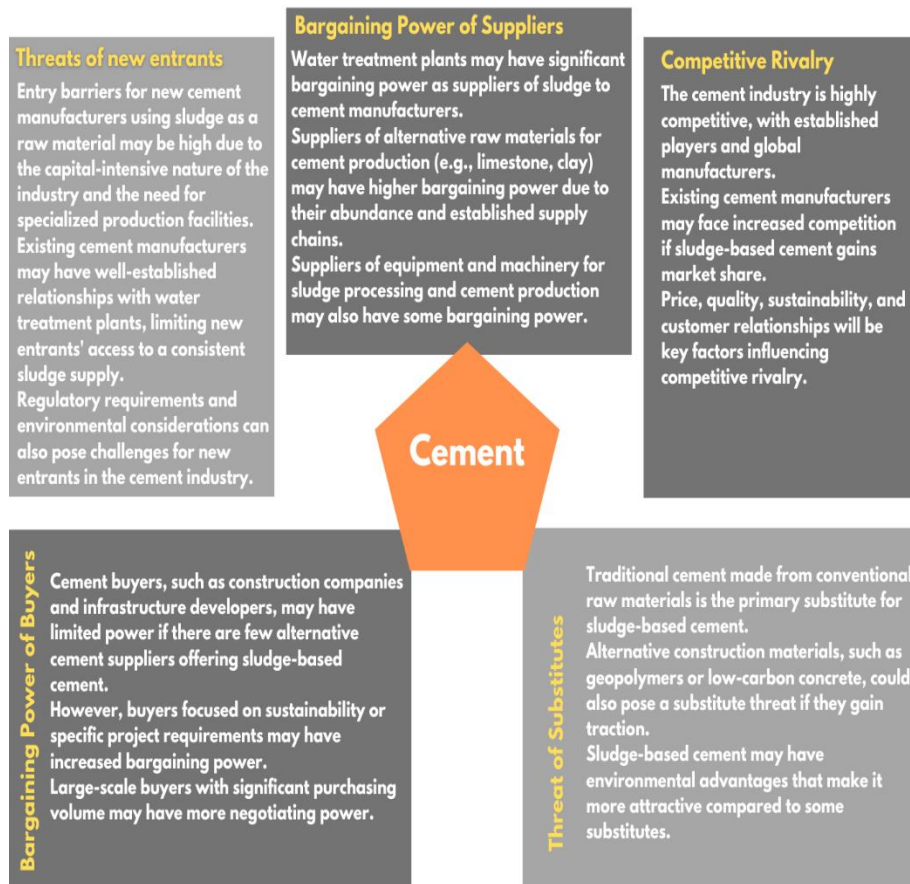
Bargaining Power of Suppliers

Water treatment plants may have significant bargaining power as suppliers of sludge to cement manufacturers.
Suppliers of alternative raw materials for cement production (e.g., limestone, clay) may have higher bargaining power due to their abundance and established supply chains.
Suppliers of equipment and machinery for sludge processing and cement production may also have some bargaining power.

Threats of new entrants

Entry barriers for new cement manufacturers using sludge as a raw material may be high due to the capital-intensive nature of the industry and the need for specialized production facilities.
Existing cement manufacturers may have well-established relationships with water treatment plants, limiting new entrants' access to a consistent sludge supply.
Regulatory requirements and environmental considerations can also pose challenges for new entrants in the cement industry.

Competitive Rivalry

The cement industry is highly competitive, with established players and global manufacturers.
Existing cement manufacturers may face increased competition if sludge-based cement gains market share.
Price, quality, sustainability, and customer relationships will be key factors influencing competitive rivalry.

Cement

Bargaining Power of Buyers

Cement buyers, such as construction companies and infrastructure developers, may have limited power if there are few alternative cement suppliers offering sludge-based cement.
However, buyers focused on sustainability or specific project requirements may have increased bargaining power.
Large-scale buyers with significant purchasing volume may have more negotiating power.

Threat of Substitutes

Traditional cement made from conventional raw materials is the primary substitute for sludge-based cement.
Alternative construction materials, such as geopolymers or low-carbon concrete, could also pose a substitute threat if they gain traction.
Sludge-based cement may have environmental advantages that make it more attractive compared to some substitutes.